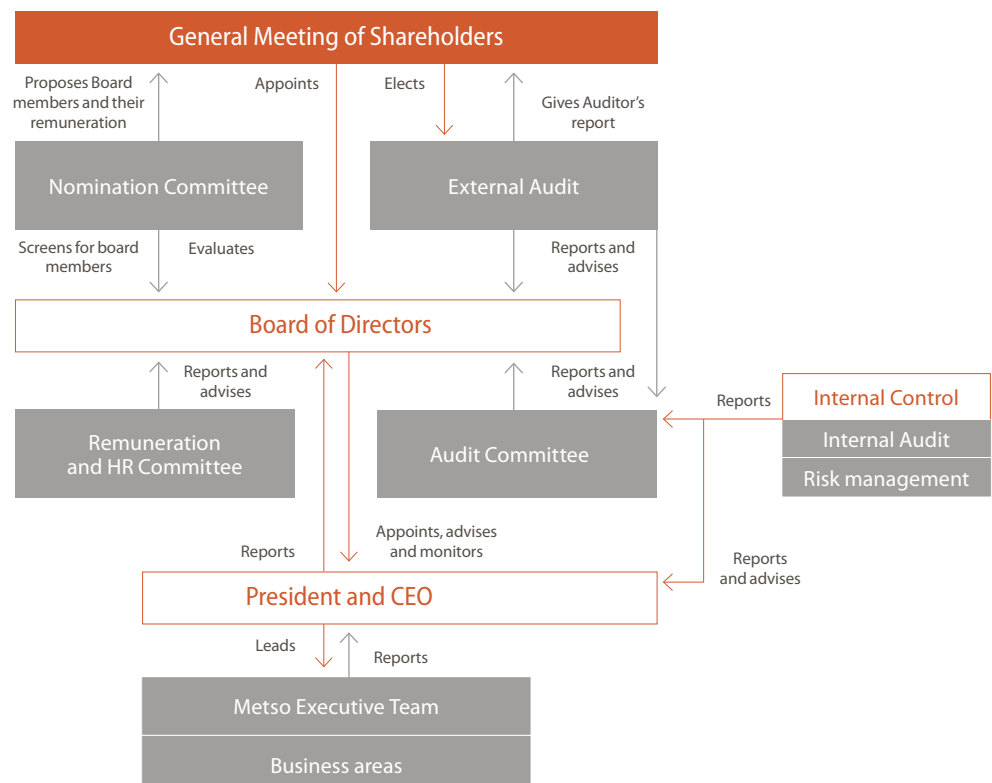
General Meeting of Shareholders

Proposes Board members and their remuneration

Appoints

Elects

Gives Auditor's report

Nomination Committee

External Audit

Screens for board members

Evaluates

Reports and advises

Board of Directors

Reports and advises

Reports and advises

Reports

Internal Control

Internal Audit

Risk management

Remuneration and HR Committee

Audit Committee

Reports

Appoints, advises and monitors

Reports and advises

President and CEO

Leads

Reports

Metso Executive Team

Business areas